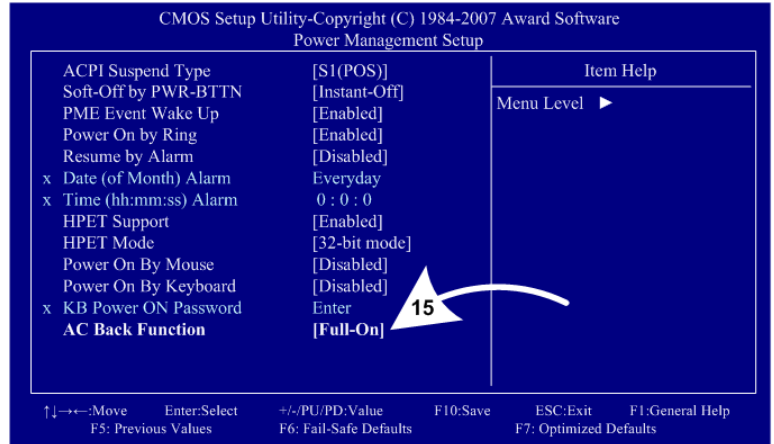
CMOS Setup Utility-Copyright (C) 1984-2007 Award Software
Power Management Setup

| | | |
|---|---|---|
| ACPI Suspend Type | [S1(POS)] | Item Help |
| Soft-Off by PWR-BTTN | [Instant-Off] | Menu Level ► |
| PME Event Wake Up | [Enabled] | |
| Power On by Ring | [Enabled] | |
| Resume by Alarm | [Disabled] | |
| x Date (of Month) Alarm | Everyday | |
| x Time (hh:mm:ss) Alarm | 0 : 0 : 0 | |
| HPET Support | [Enabled] | |
| HPET Mode | [32-bit mode] | |
| Power On By Mouse | [Disabled] | |
| Power On By Keyboard | [Disabled] | |
| x KB Power ON Password | Enter | |
| **AC Back Function** | **[Full-On]** | |

15

↑↓→←:Move Enter:Select +/-/PU/PD:Value F10:Save ESC:Exit F1:General Help
F5: Previous Values F6: Fail-Safe Defaults F7: Optimized Defaults